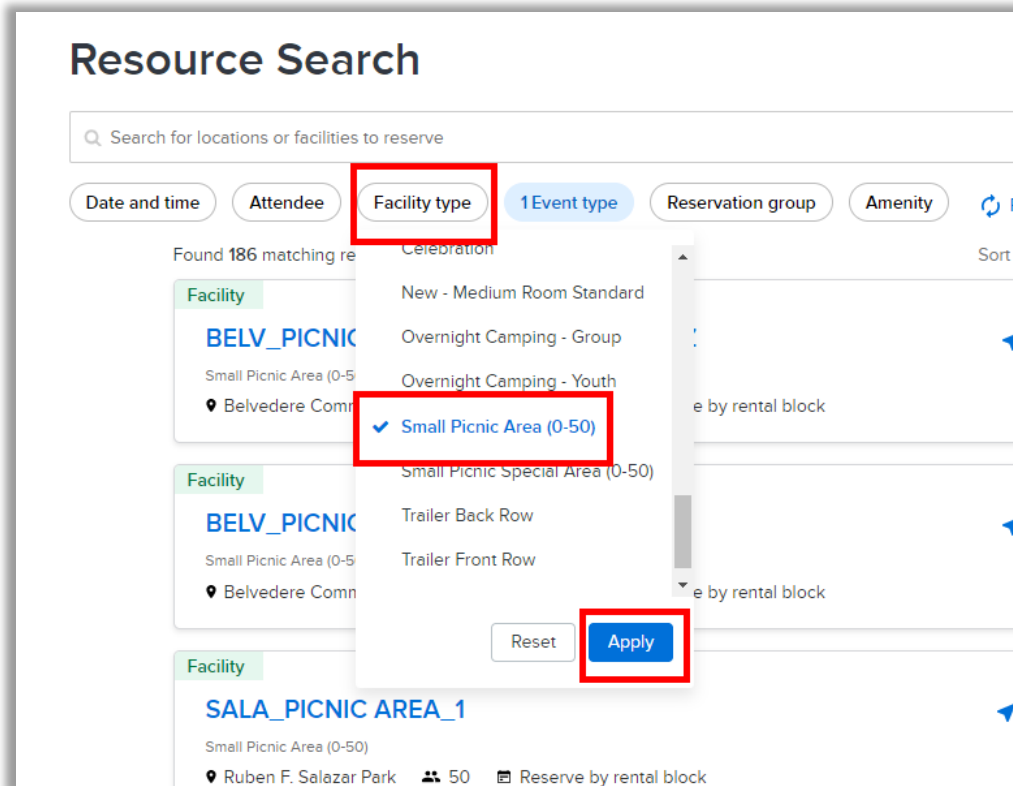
Resource Search

Search for locations or facilities to reserve

Date and time
Attendee
Facility type
1 Event type
Reservation group
Amenity

Found 186 matching re

Sort

Celebration
New - Medium Room Standard
Overnight Camping - Group
Overnight Camping - Youth
Small Picnic Area (0-50)
Small Picnic Special Area (0-50)
Trailer Back Row
Trailer Front Row

Reset
Apply

Facility
BELV_PICNIC
Small Picnic Area (0-5
Belvedere Comm
e by rental block

Facility
BELV_PICNIC
Small Picnic Area (0-5
Belvedere Comm
e by rental block

Facility
SALA_PICNIC AREA_1
Small Picnic Area (0-50)
Ruben F. Salazar Park 50 Reserve by rental block